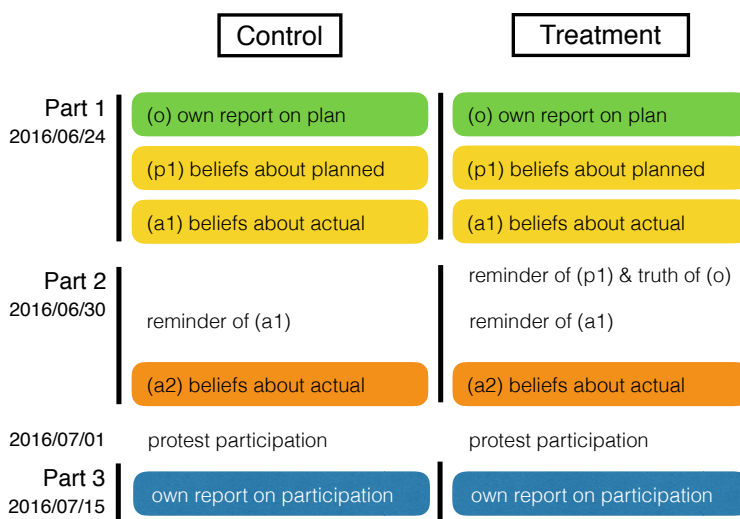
Control

Treatment

Part 1
2016/06/24

(o) own report on plan

(p1) beliefs about planned

(a1) beliefs about actual

(o) own report on plan

(p1) beliefs about planned

(a1) beliefs about actual

Part 2
2016/06/30

reminder of (a1)

(a2) beliefs about actual

reminder of (p1) & truth of (o)

reminder of (a1)

(a2) beliefs about actual

2016/07/01

protest participation

protest participation

Part 3
2016/07/15

own report on participation

own report on participation